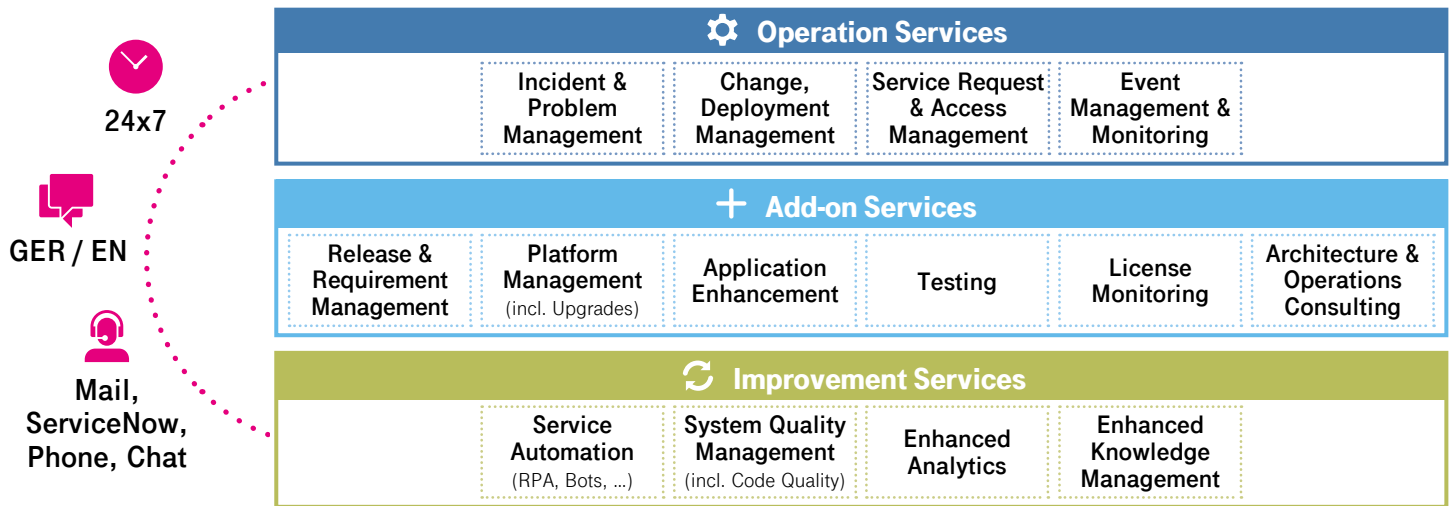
24x7

GER / EN

Mail, ServiceNow, Phone, Chat

Operation Services

Incident & Problem Management

Change, Deployment Management

Service Request & Access Management

Event Management & Monitoring

Add-on Services

Release & Requirement Management

Platform Management (incl. Upgrades)

Application Enhancement

Testing

License Monitoring

Architecture & Operations Consulting

Improvement Services

Service Automation (RPA, Bots, …)

System Quality Management (incl. Code Quality)

Enhanced Analytics

Enhanced Knowledge Management